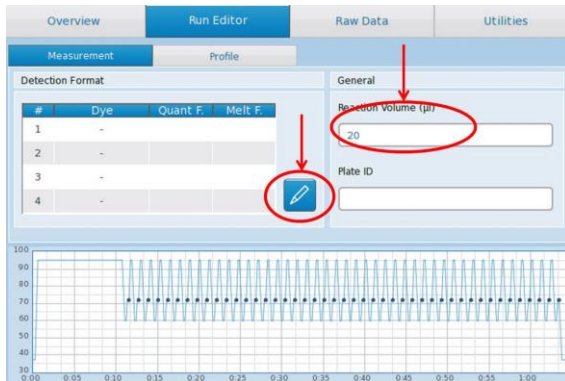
Overview | Run Editor | Raw Data | Utilities

Measurement | Profile

Detection Format

| # | Dye | Quant F. | Melt F. |
|---|---|---|---|
| 1 | - | | |
| 2 | - | | |
| 3 | - | | |
| 4 | - | | |

General

Reaction Volume (µl)

20

Plate ID

100
90
80
70
60
50
40
30
0:00 0:05 0:10 0:15 0:20 0:25 0:30 0:35 0:40 0:45 0:50 0:55 1:00